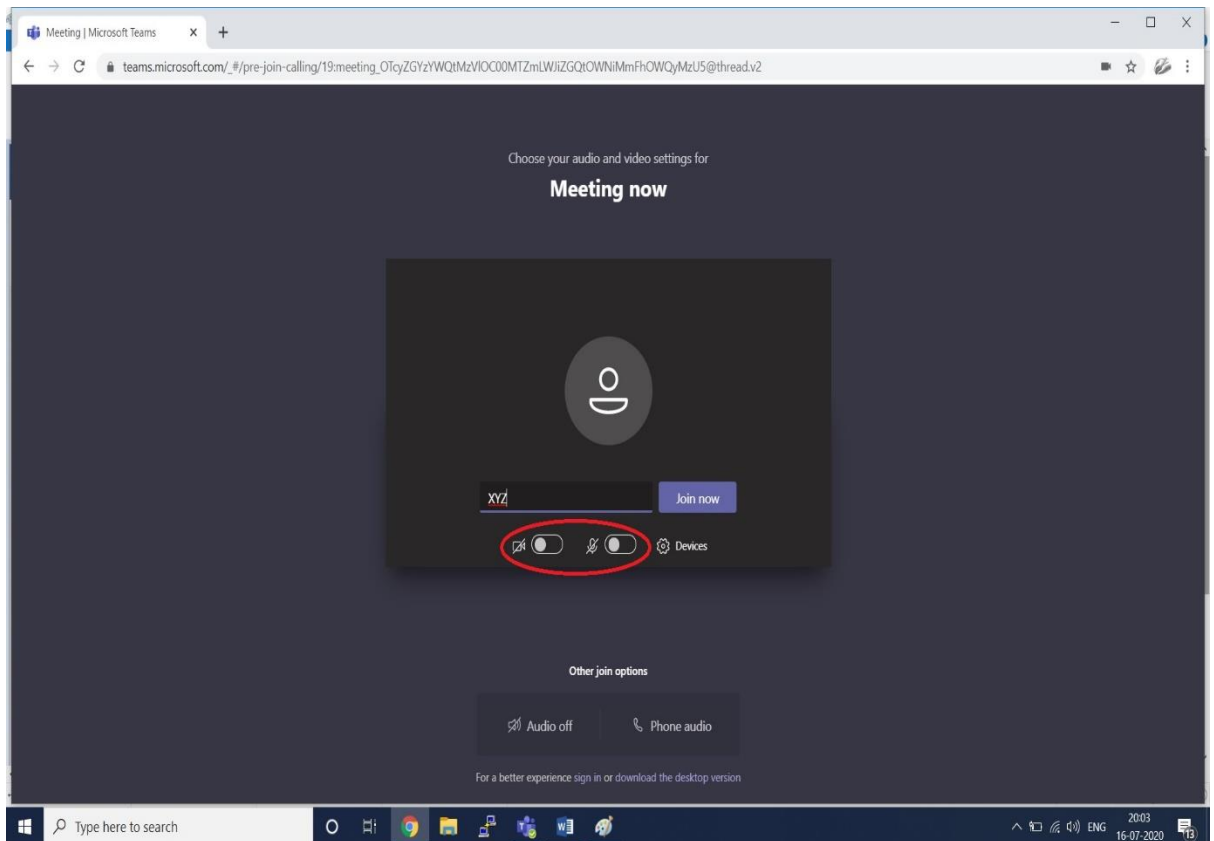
Meeting | Microsoft Teams

teams.microsoft.com/_#/pre-join-calling/19:meeting_OTcyZGYzYWQtMzVlOC00MTZmLWJiZGQtOWNiMmFhOWQyMzU5@thread.v2

Choose your audio and video settings for

Meeting now

XYZ

Join now

Devices

Other join options

Audio off

Phone audio

For a better experience sign in or download the desktop version

Type here to search

ENG

20:03
16-07-2020

13